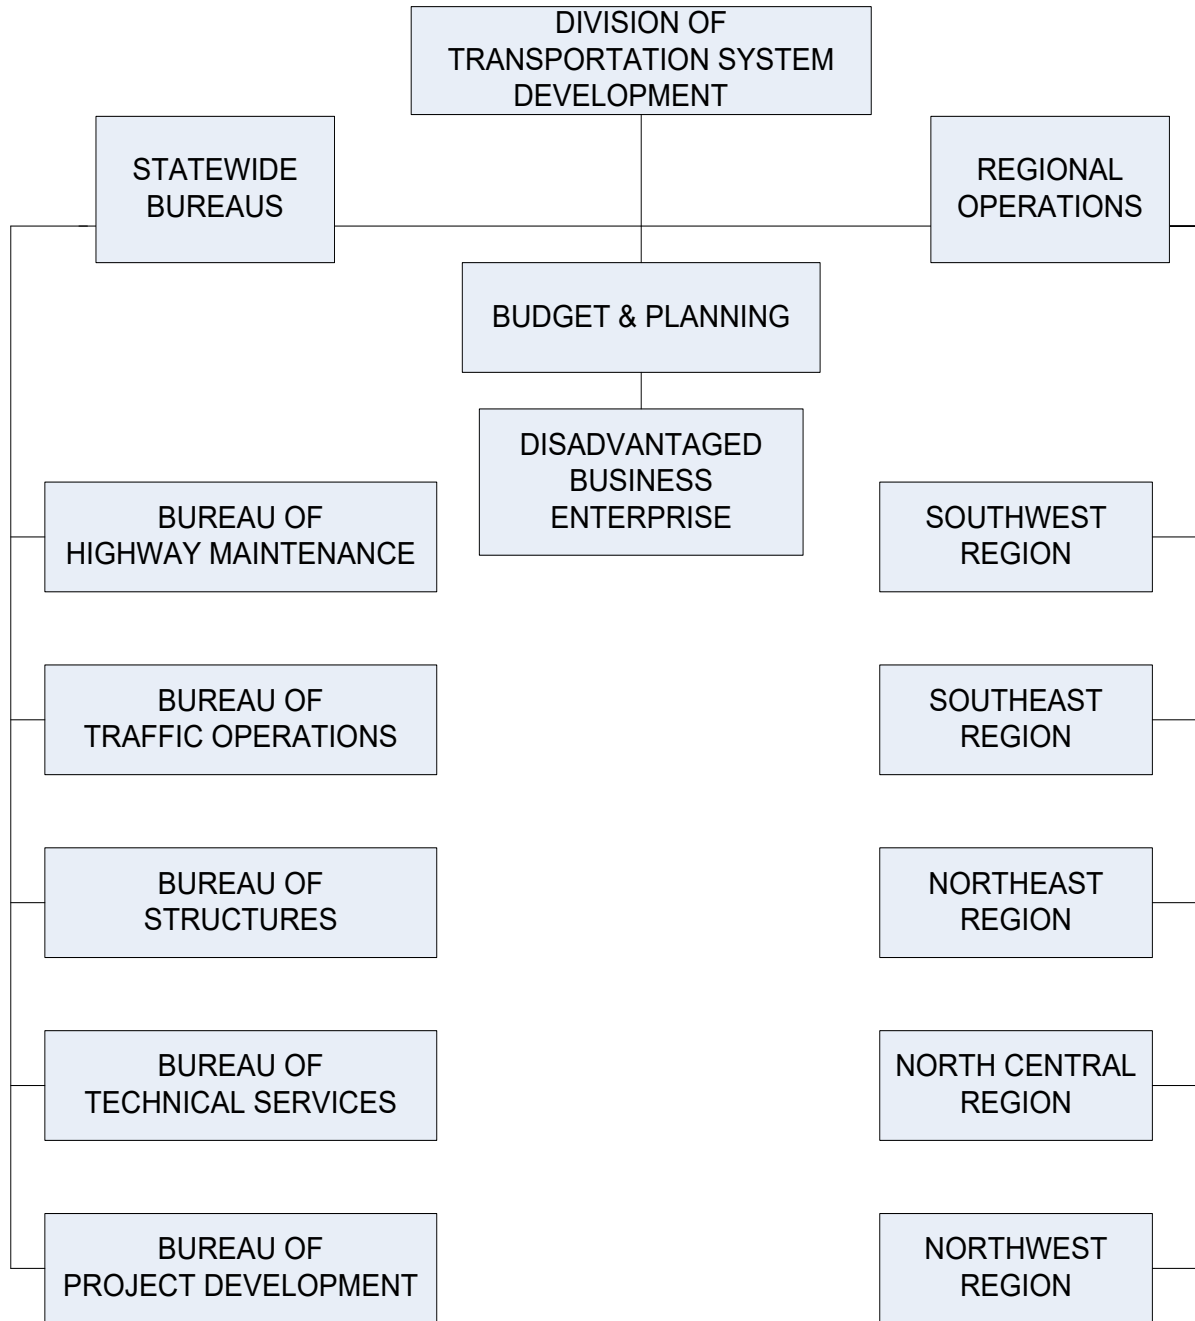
DIVISION OF TRANSPORTATION SYSTEM DEVELOPMENT

STATEWIDE BUREAUS

REGIONAL OPERATIONS

BUDGET & PLANNING

DISADVANTAGED BUSINESS ENTERPRISE

BUREAU OF HIGHWAY MAINTENANCE

BUREAU OF TRAFFIC OPERATIONS

BUREAU OF STRUCTURES

BUREAU OF TECHNICAL SERVICES

BUREAU OF PROJECT DEVELOPMENT

SOUTHWEST REGION

SOUTHEAST REGION

NORTHEAST REGION

NORTH CENTRAL REGION

NORTHWEST REGION